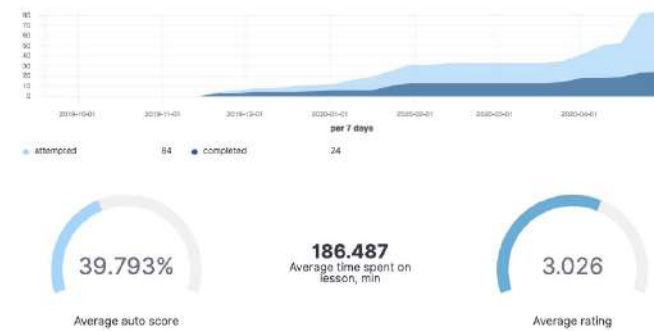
80
70
60
50
40
30
20
10
0

2019-10-01
2019-11-01
2019-12-01
2020-01-01
2020-02-01
2020-03-01
2020-04-01

per 7 days

attempted 84
completed 24

39.793%
Average auto score

186.487
Average time spent on lesson, min

3.026
Average rating